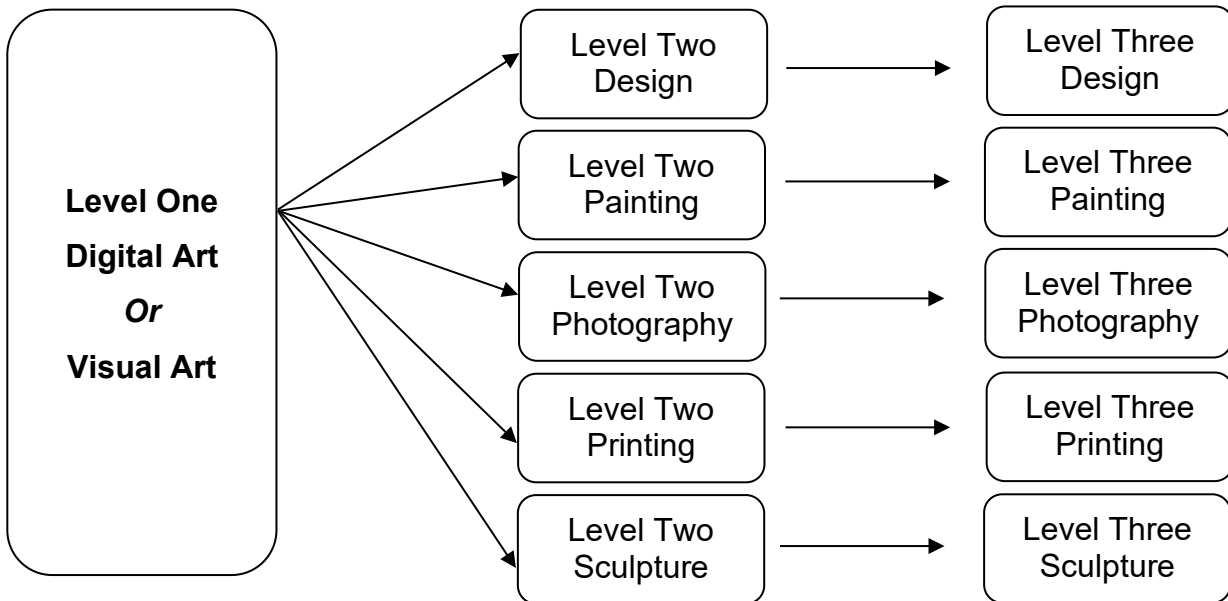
Level One
Digital Art
*Or*
Visual Art

Level Two Design

Level Three Design

Level Two Painting

Level Three Painting

Level Two Photography

Level Three Photography

Level Two Printing

Level Three Printing

Level Two Sculpture

Level Three Sculpture